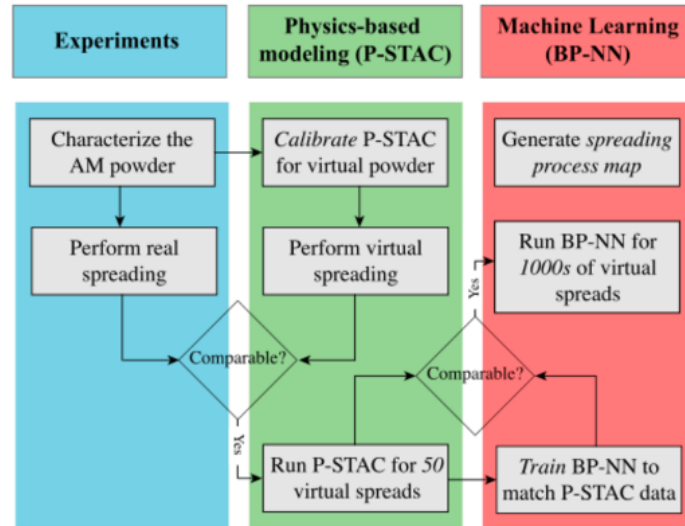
Experiments

Physics-based modeling (P-STAC)

Machine Learning (BP-NN)

Characterize the AM powder

*Calibrate* P-STAC for virtual powder

Generate *spreading process map*

Perform real spreading

Perform virtual spreading

Run BP-NN for *1000s* of virtual spreads

Yes

Comparable?

Comparable?

Yes

Run P-STAC for *50* virtual spreads

*Train* BP-NN to match P-STAC data